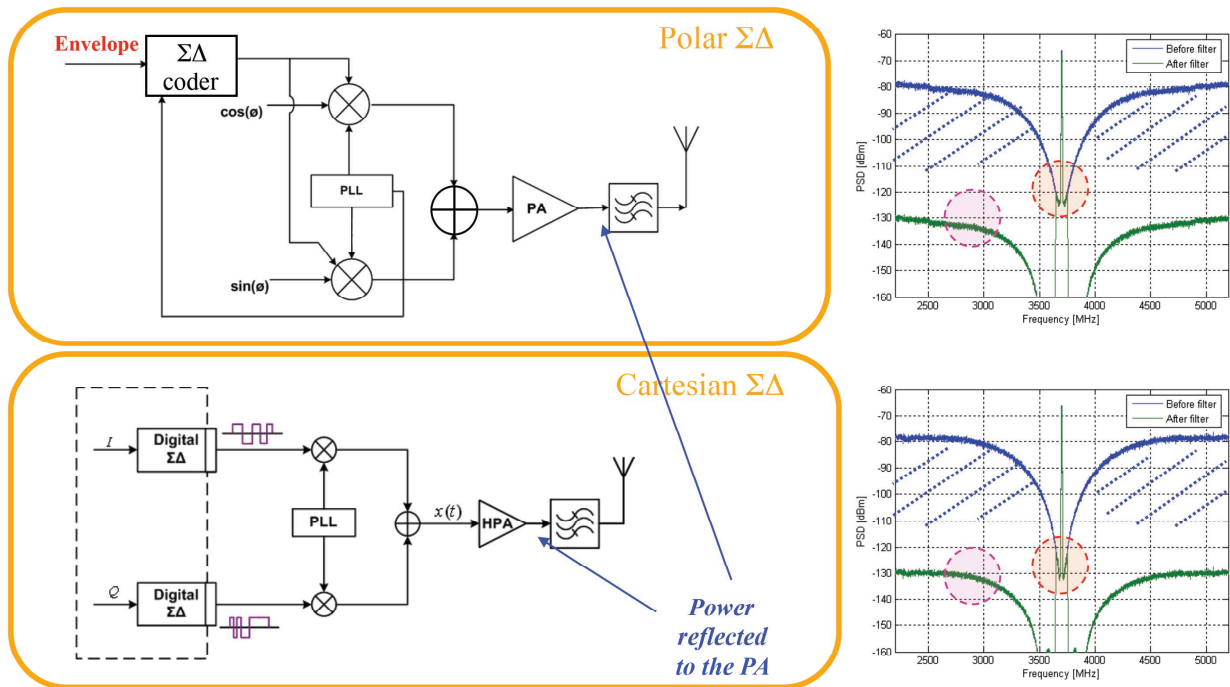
Polar ΣΔ

Envelope

ΣΔ coder

cos(ø)

PLL

sin(ø)

PA

Cartesian ΣΔ

$I$

Digital ΣΔ

$Q$

Digital ΣΔ

PLL

$x(t)$

HPA

Power reflected to the PA

Before filter
After filter

PSD [dBm]

-60
-70
-80
-90
-100
-110
-120
-130
-140
-150
-160

2500 3000 3500 4000 4500 5000

Frequency [MHz]

Before filter
After filter

PSD [dBm]

-60
-70
-80
-90
-100
-110
-120
-130
-140
-150
-160

2500 3000 3500 4000 4500 5000

Frequency [MHz]